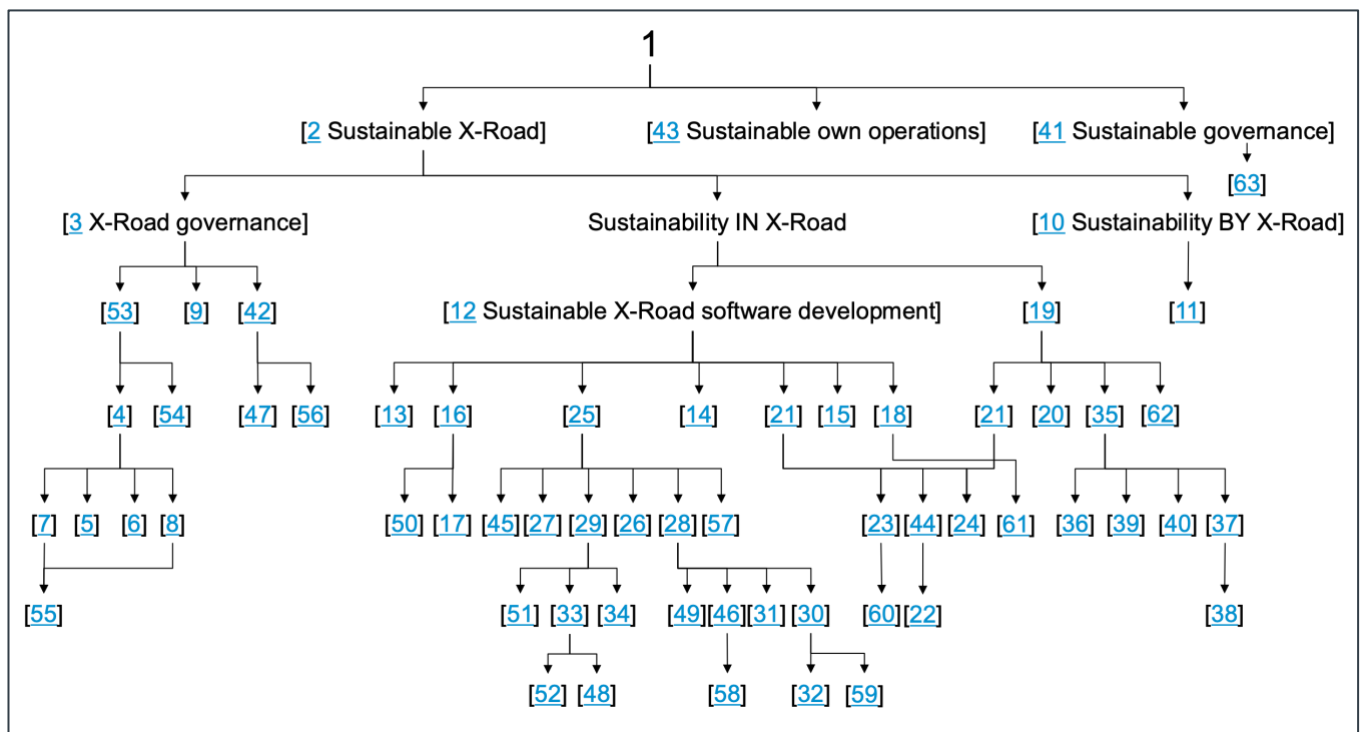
1

[2 Sustainable X-Road] [43 Sustainable own operations] [41 Sustainable governance]

[63]

[3 X-Road governance] Sustainability IN X-Road [10 Sustainability BY X-Road]

[53] [9] [42] [12 Sustainable X-Road software development] [19] [11]

[4] [54] [47] [56] [13] [16] [25] [14] [21] [15] [18] [21] [20] [35] [62]

[7] [5] [6] [8] [50] [17] [45] [27] [29] [26] [28] [57] [23] [44] [24] [61] [36] [39] [40] [37]

[55] [51] [33] [34] [49] [46] [31] [30] [60] [22] [38]

[52] [48] [58] [32] [59]